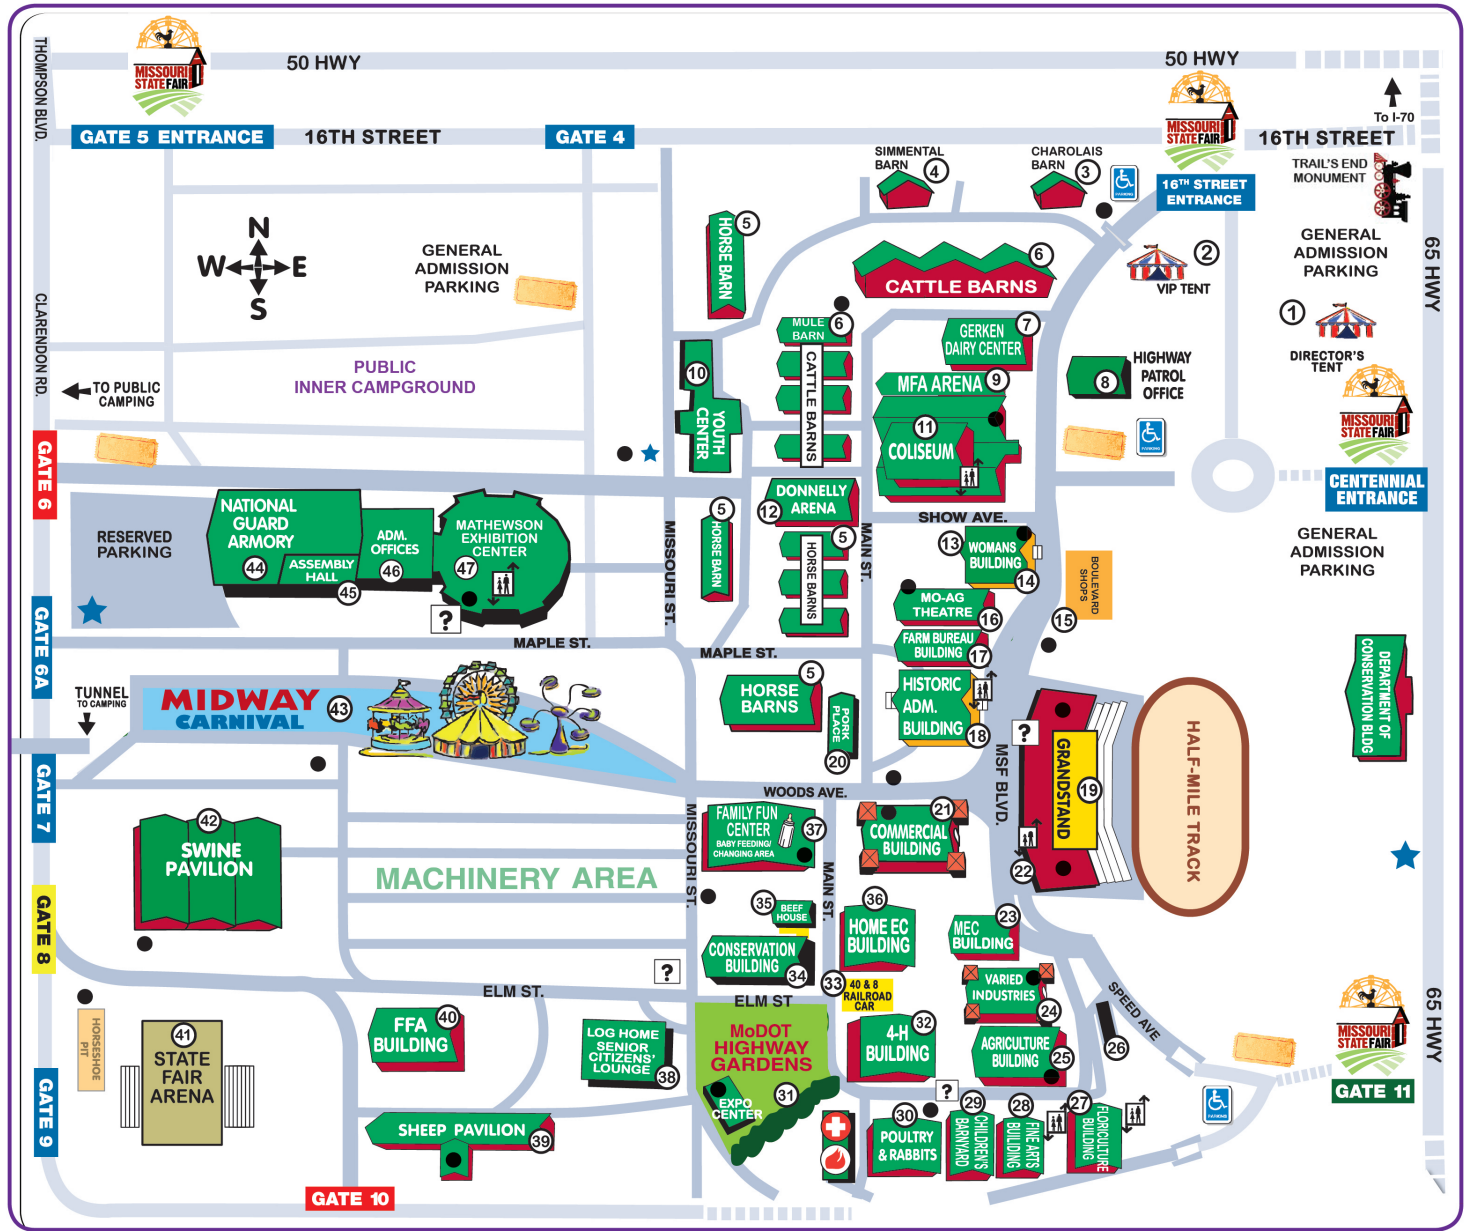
THOMPSON BLVD.

MISSOURI STATE FAIR

50 HWY

50 HWY

GATE 5 ENTRANCE

16TH STREET

GATE 4

MISSOURI STATE FAIR

To I-70

16TH STREET

16TH STREET ENTRANCE

TRAIL'S END MONUMENT

SIMMENTAL BARN 4

CHAROLAIS BARN 3

N
W E
S

GENERAL ADMISSION PARKING

HORSE BARN 5

CATTLE BARNS 6

VIP TENT 2

GENERAL ADMISSION PARKING

65 HWY

CLARENDON RD.

TO PUBLIC CAMPING

PUBLIC INNER CAMPGROUND

MULE BARN 6

CATTLE BARNS

GERKEN DAIRY CENTER 7

1

DIRECTOR'S TENT

10 YOUTH CENTER

MFA ARENA 9

8 HIGHWAY PATROL OFFICE

MISSOURI STATE FAIR

GATE 6

11 COLISEUM

CENTENNIAL ENTRANCE

DONNELLY ARENA 12

SHOW AVE.

RESERVED PARKING

NATIONAL GUARD ARMORY 44

ADM. OFFICES 46

ASSEMBLY HALL 45

MATHEWSON EXHIBITION CENTER 47

5 HORSE BARN

5 HORSE BARNS

MAIN ST.

13 WOMANS BUILDING 14

BOULEVARD SHOPS

GENERAL ADMISSION PARKING

GATE 6A

MISSOURI ST.

MO-AG THEATRE 16

15

MAPLE ST.

MAPLE ST.

FARM BUREAU BUILDING 17

DEPARTMENT OF CONSERVATION BLDG

TUNNEL TO CAMPING

MIDWAY CARNIVAL 43

HORSE BARNS 5

PORK PLACE

HISTORIC ADM. BUILDING 18

20

MSF BLVD.

GRANDSTAND 19

HALF-MILE TRACK

GATE 7

WOODS AVE.

42 SWINE PAVILION

FAMILY FUN CENTER 37 BABY FEEDING/ CHANGING AREA

MISSOURI ST.

COMMERCIAL BUILDING 21

22

MACHINERY AREA

MAIN ST.

GATE 8

35 BEEF HOUSE

36 HOME EC BUILDING

MEC BUILDING 23

CONSERVATION BUILDING 34

33 40 & 8 RAILROAD CAR

VARIED INDUSTRIES 24

SPEED AVE

ELM ST.

ELM ST

MISSOURI STATE FAIR

65 HWY

HORSESHOE PIT

41 STATE FAIR ARENA

FFA BUILDING 40

LOG HOME SENIOR CITIZENS' LOUNGE 38

MoDOT HIGHWAY GARDENS

4-H BUILDING 32

AGRICULTURE BUILDING 25

26

GATE 11

GATE 9

EXPO CENTER 31

30 POULTRY & RABBITS

29 CHILDREN'S BARNYARD

28 FINE ARTS BUILDING

27 FLORICULTURE BUILDING

SHEEP PAVILION 39

GATE 10